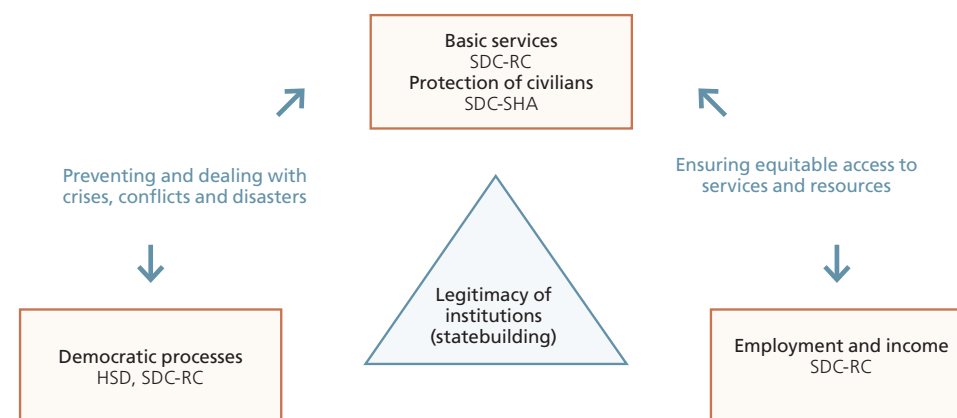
Basic services
SDC-RC
Protection of civilians
SDC-SHA

Preventing and dealing with crises, conflicts and disasters

Ensuring equitable access to services and resources

Legitimacy of institutions (statebuilding)

Democratic processes
HSD, SDC-RC

Employment and income
SDC-RC